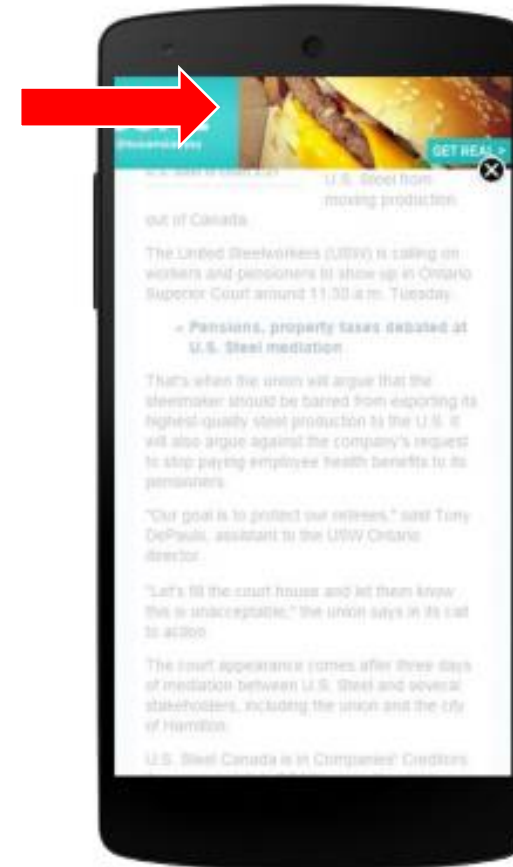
GET REAL >

U.S. Steel from moving production out of Canada.

The United Steelworkers (USW) is calling on workers and pensioners to show up in Ontario Superior Court around 11:30 a.m. Tuesday.

• Pensions, property taxes debated at U.S. Steel mediation

That's when the union will argue that the steelmaker should be barred from exporting its highest-quality steel production to the U.S. It will also argue against the company's request to stop paying employee health benefits to its pensioners.

"Our goal is to protect our retirees," said Tony DePaulo, assistant to the USW Ontario director.

"Let's fill the court house and let them know this is unacceptable," the union says in its call to action.

The court appearance comes after three days of mediation between U.S. Steel and several stakeholders, including the union and the city of Hamilton.

U.S. Steel Canada is in Companies' Creditors